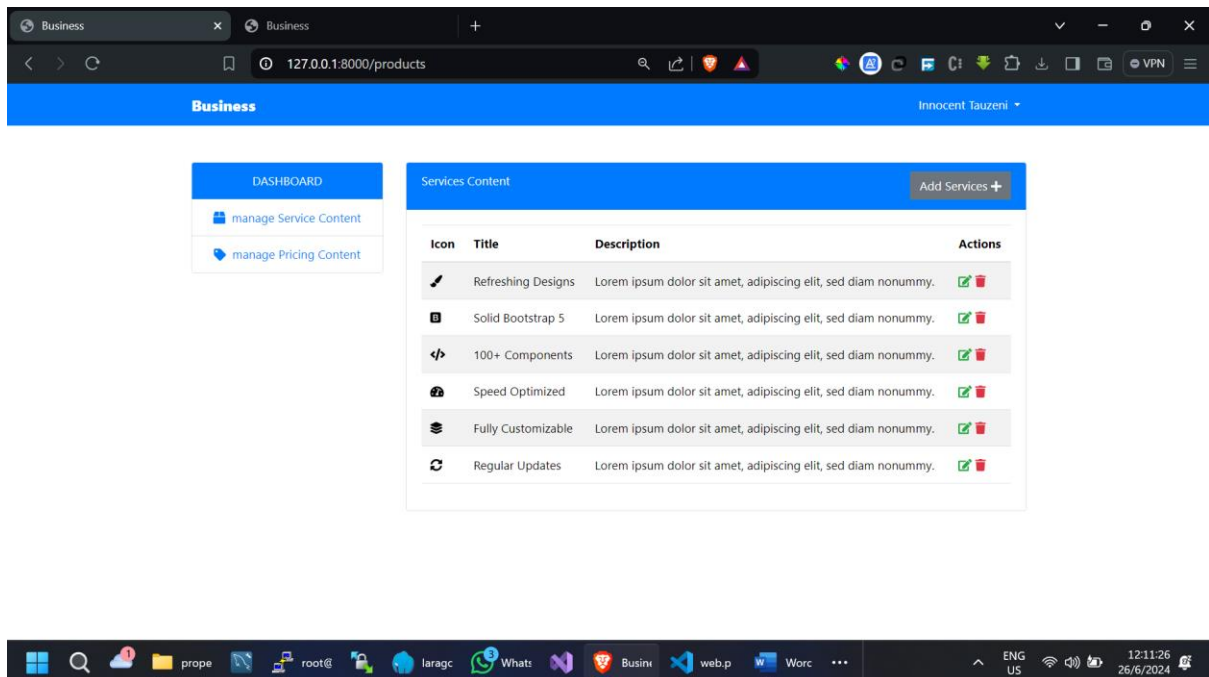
Business
Business
127.0.0.1:8000/products
VPN

Business
Innocent Tauzeni

DASHBOARD
manage Service Content
manage Pricing Content

Services Content
Add Services +

| Icon | Title | Description | Actions |
|---|---|---|---|
| | Refreshing Designs | Lorem ipsum dolor sit amet, adipiscing elit, sed diam nonummy. | |
| B | Solid Bootstrap 5 | Lorem ipsum dolor sit amet, adipiscing elit, sed diam nonummy. | |
| </> | 100+ Components | Lorem ipsum dolor sit amet, adipiscing elit, sed diam nonummy. | |
| | Speed Optimized | Lorem ipsum dolor sit amet, adipiscing elit, sed diam nonummy. | |
| | Fully Customizable | Lorem ipsum dolor sit amet, adipiscing elit, sed diam nonummy. | |
| | Regular Updates | Lorem ipsum dolor sit amet, adipiscing elit, sed diam nonummy. | |

1 prope root@ laragc 3 Whats Busin web.p Worc ...
ENG US
12:11:26
26/6/2024